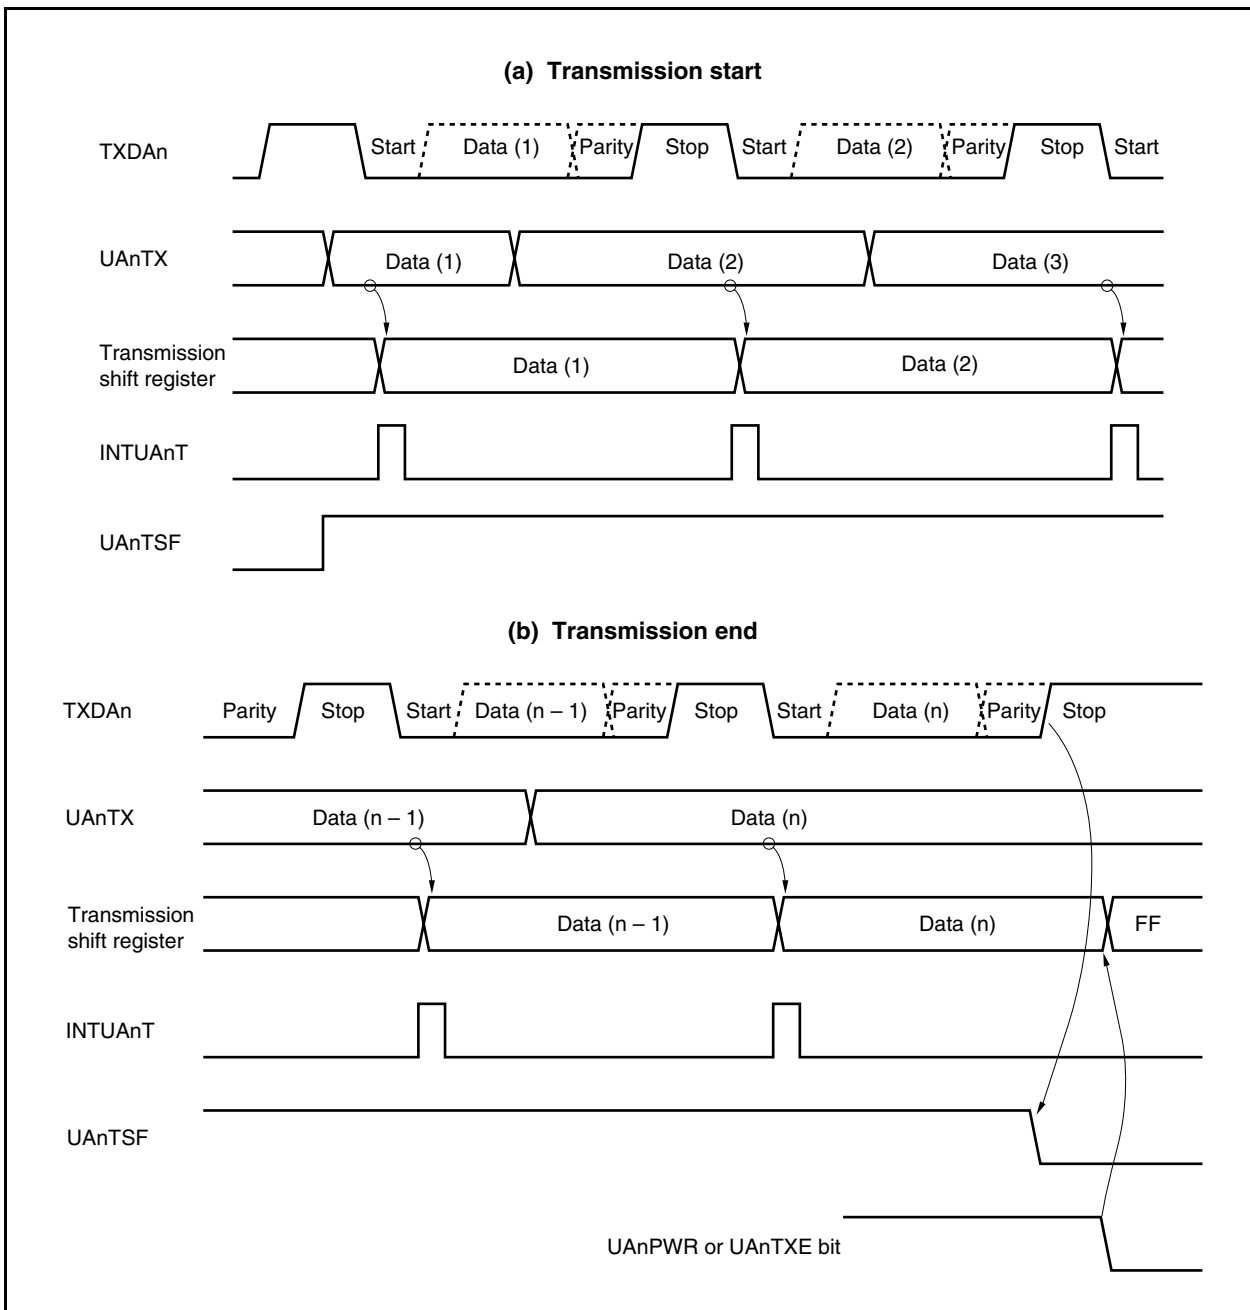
(a) Transmission start

TXDAn

Start Data (1) Parity Stop Start Data (2) Parity Stop Start

UAnTX

Data (1) Data (2) Data (3)

Transmission shift register

Data (1) Data (2)

INTUAnT

UAnTSF

(b) Transmission end

TXDAn

Parity Stop Start Data (n – 1) Parity Stop Start Data (n) Parity Stop

UAnTX

Data (n – 1) Data (n)

Transmission shift register

Data (n – 1) Data (n) FF

INTUAnT

UAnTSF

UAnPWR or UAnTXE bit